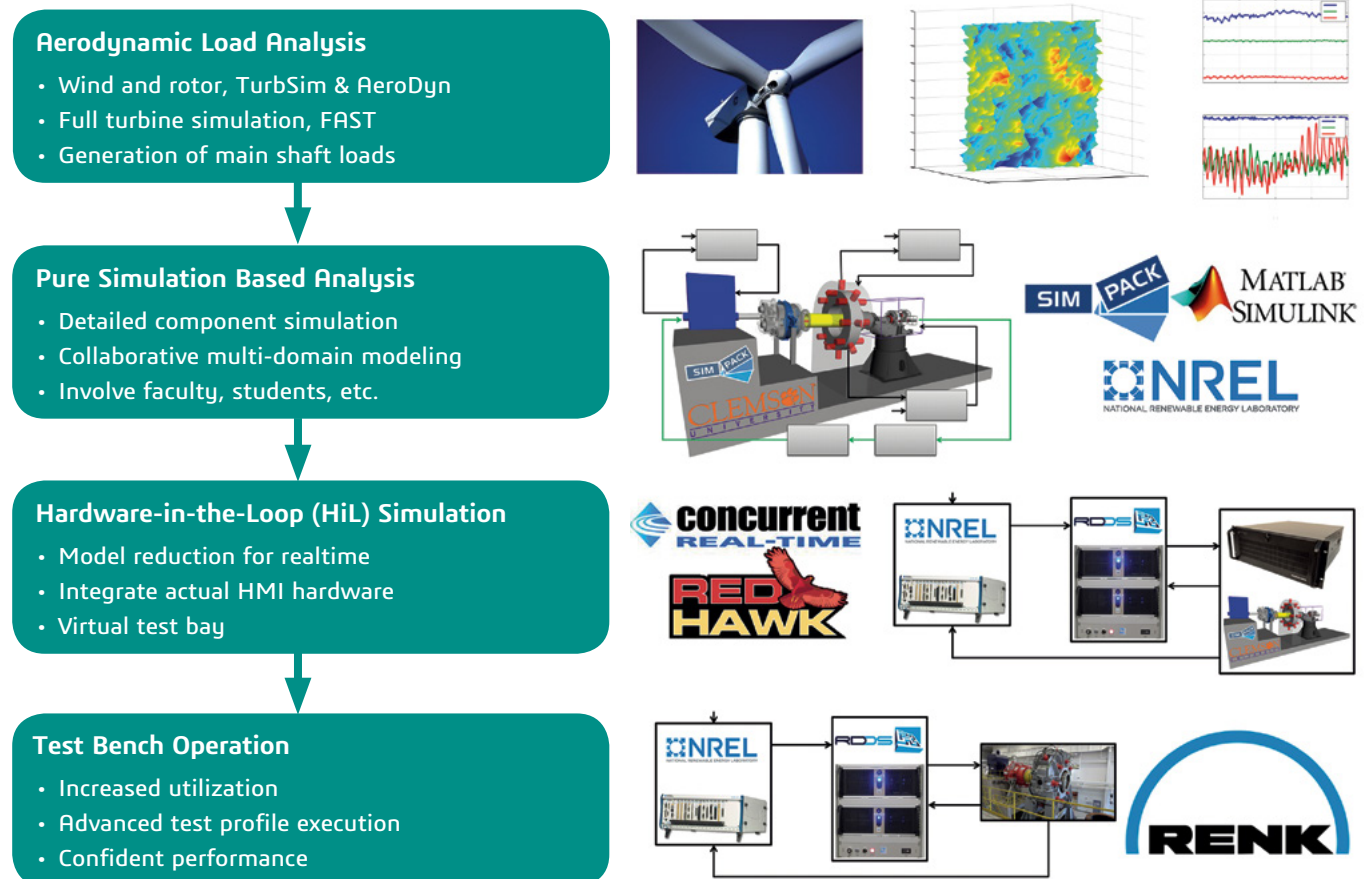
Aerodynamic Load Analysis
• Wind and rotor, TurbSim & AeroDyn
• Full turbine simulation, FAST
• Generation of main shaft loads

Pure Simulation Based Analysis
• Detailed component simulation
• Collaborative multi-domain modeling
• Involve faculty, students, etc.

SIM PACK
CLEMSON UNIVERSITY

SIM PACK
MATLAB SIMULINK
NREL
NATIONAL RENEWABLE ENERGY LABORATORY

Hardware-in-the-Loop (HiL) Simulation
• Model reduction for realtime
• Integrate actual HMI hardware
• Virtual test bay

concurrent REAL-TIME
RED HAWK
NREL
NATIONAL RENEWABLE ENERGY LABORATORY
RDDS

Test Bench Operation
• Increased utilization
• Advanced test profile execution
• Confident performance

NREL
NATIONAL RENEWABLE ENERGY LABORATORY
RDDS
RENK